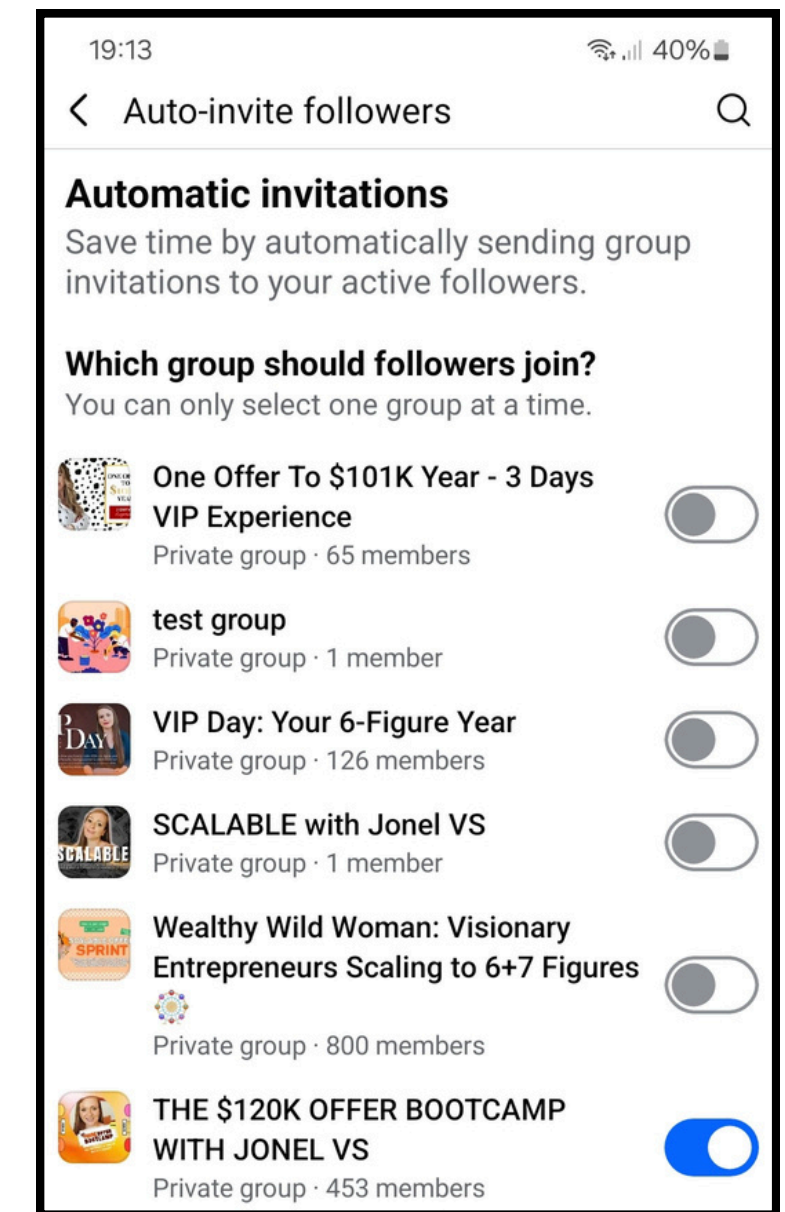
19:13

40%

Auto-invite followers

Automatic invitations

Save time by automatically sending group invitations to your active followers.

Which group should followers join?

You can only select one group at a time.

One Offer To \$101K Year - 3 Days VIP Experience
Private group · 65 members

test group
Private group · 1 member

DAY

VIP Day: Your 6-Figure Year
Private group · 126 members

SCALABLE

SCALABLE with Jonel VS
Private group · 1 member

SPRINT

Wealthy Wild Woman: Visionary Entrepreneurs Scaling to 6+7 Figures
Private group · 800 members

THE \$120K OFFER BOOTCAMP WITH JONEL VS
Private group · 453 members